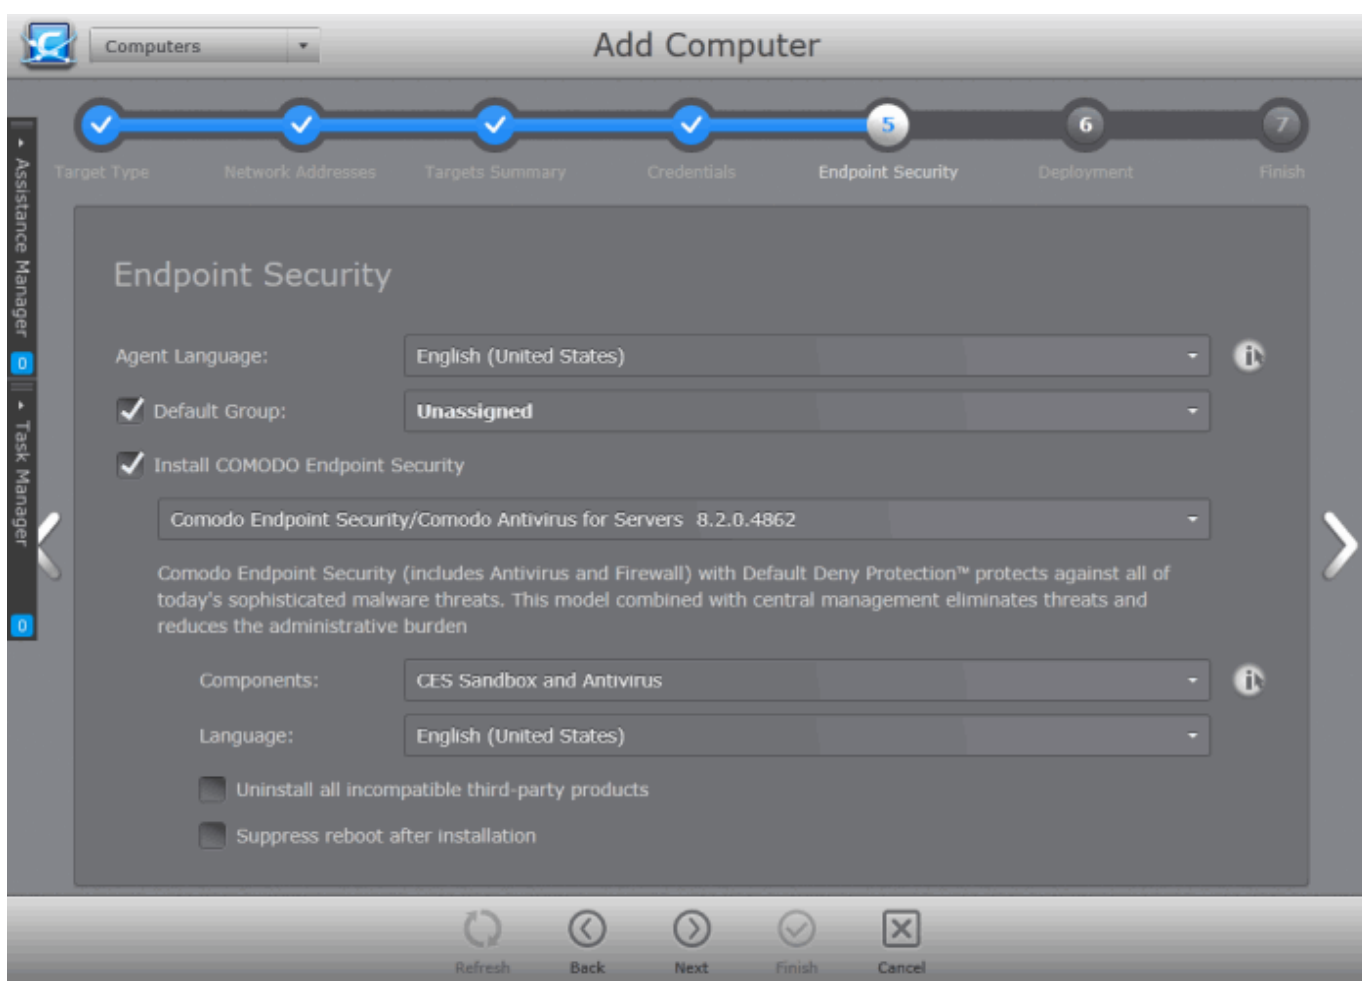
Computers

Add Computer

Assistance Manager 0

Task Manager 0

5 6 7

Target Type Network Addresses Targets Summary Credentials Endpoint Security Deployment Finish

Endpoint Security

Agent Language: English (United States)

Default Group: Unassigned

Install COMODO Endpoint Security

Comodo Endpoint Security/Comodo Antivirus for Servers 8.2.0.4862

Comodo Endpoint Security (includes Antivirus and Firewall) with Default Deny Protection™ protects against all of today's sophisticated malware threats. This model combined with central management eliminates threats and reduces the administrative burden

Components: CES Sandbox and Antivirus

Language: English (United States)

Uninstall all incompatible third-party products

Suppress reboot after installation

Refresh Back Next Finish Cancel